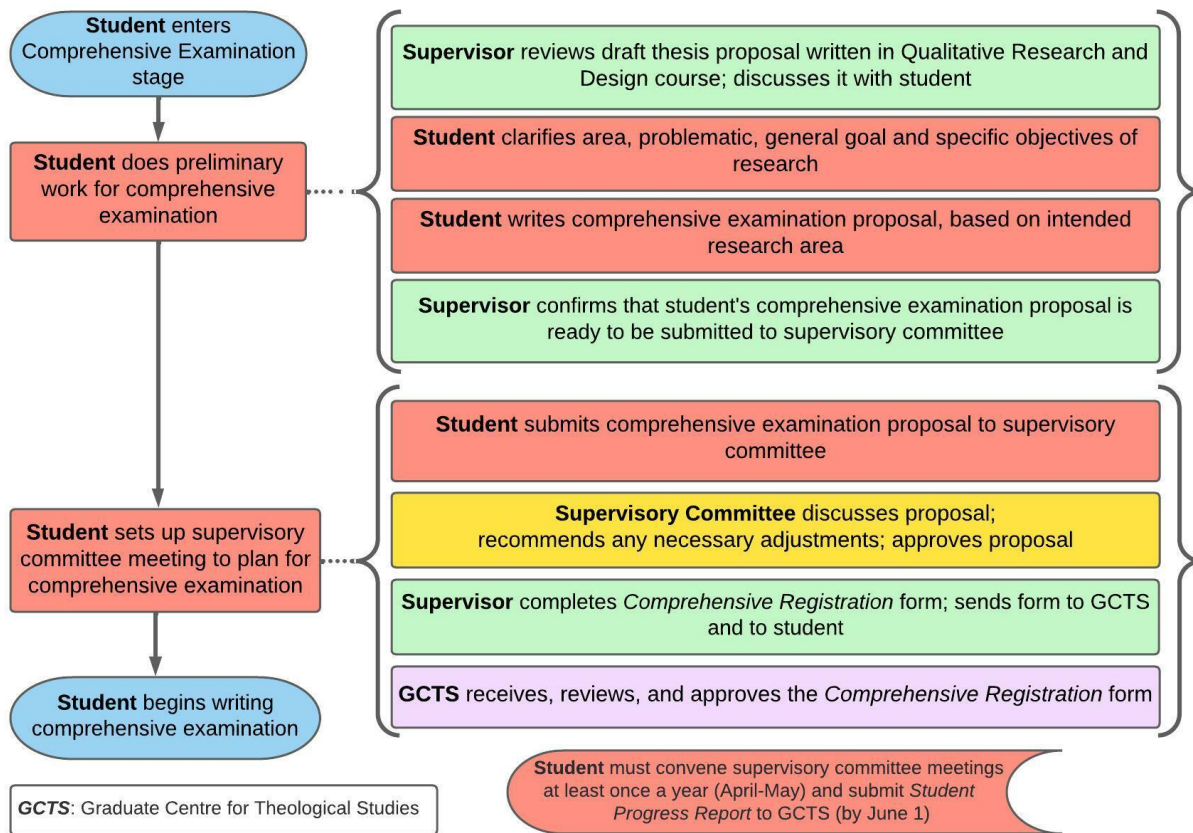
**Student** enters Comprehensive Examination stage

**Student** does preliminary work for comprehensive examination

**Supervisor** reviews draft thesis proposal written in Qualitative Research and Design course; discusses it with student

**Student** clarifies area, problematic, general goal and specific objectives of research

**Student** writes comprehensive examination proposal, based on intended research area

**Supervisor** confirms that student's comprehensive examination proposal is ready to be submitted to supervisory committee

**Student** sets up supervisory committee meeting to plan for comprehensive examination

**Student** submits comprehensive examination proposal to supervisory committee

**Supervisory Committee** discusses proposal; recommends any necessary adjustments; approves proposal

**Supervisor** completes *Comprehensive Registration* form; sends form to GCTS and to student

**GCTS** receives, reviews, and approves the *Comprehensive Registration* form

**Student** begins writing comprehensive examination

***GCTS***: Graduate Centre for Theological Studies

**Student** must convene supervisory committee meetings at least once a year (April-May) and submit *Student Progress Report* to GCTS (by June 1)